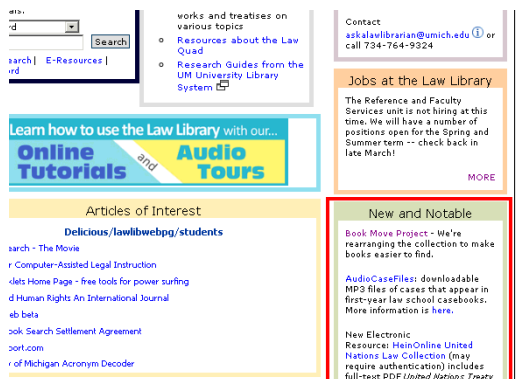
als:
d
Search
earch | E-Resources |
ord

works and treatises on various topics
Resources about the Law Quad
Research Guides from the UM University Library System

Contact
askalawlibrarian@umich.edu or call 734-764-9324

Jobs at the Law Library
The Reference and Faculty Services unit is not hiring at this time. We will have a number of positions open for the Spring and Summer term -- check back in late March!
MORE

Learn how to use the Law Library with our...
Online Tutorials and Audio Tours

Articles of Interest
Delicious/lawlibwebpg/students
earch - The Movie
r Computer-Assisted Legal Instruction
klets Home Page - free tools for power surfing
d Human Rights An International Journal
eb beta
ook Search Settlement Agreement
port.com
of Michigan Acronym Decoder

New and Notable
Book Move Project - We're rearranging the collection to make books easier to find.

AudioCaseFiles: downloadable MP3 files of cases that appear in first-year law school casebooks. More information is here.

New Electronic Resource: HeinOnline United Nations Law Collection (may require authentication) includes full-text PDF United Nations Treaty